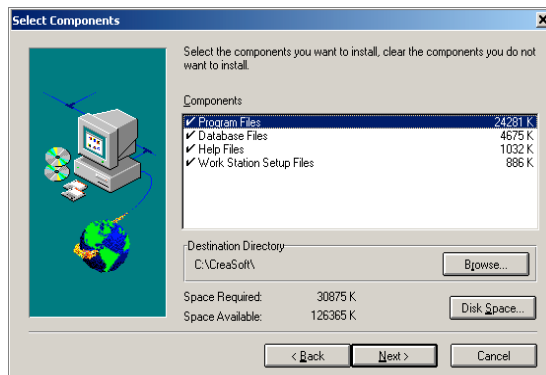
Select Components

Select the components you want to install, clear the components you do not want to install.

Components

| | |
|---|---|
| ✔ Program Files | 24281 K |
| ✔ Database Files | 4675 K |
| ✔ Help Files | 1032 K |
| ✔ Work Station Setup Files | 886 K |

Destination Directory
C:\CreaSoft\
Browse...

Space Required: 30875 K
Space Available: 126365 K
Disk Space...

< Back
Next >
Cancel